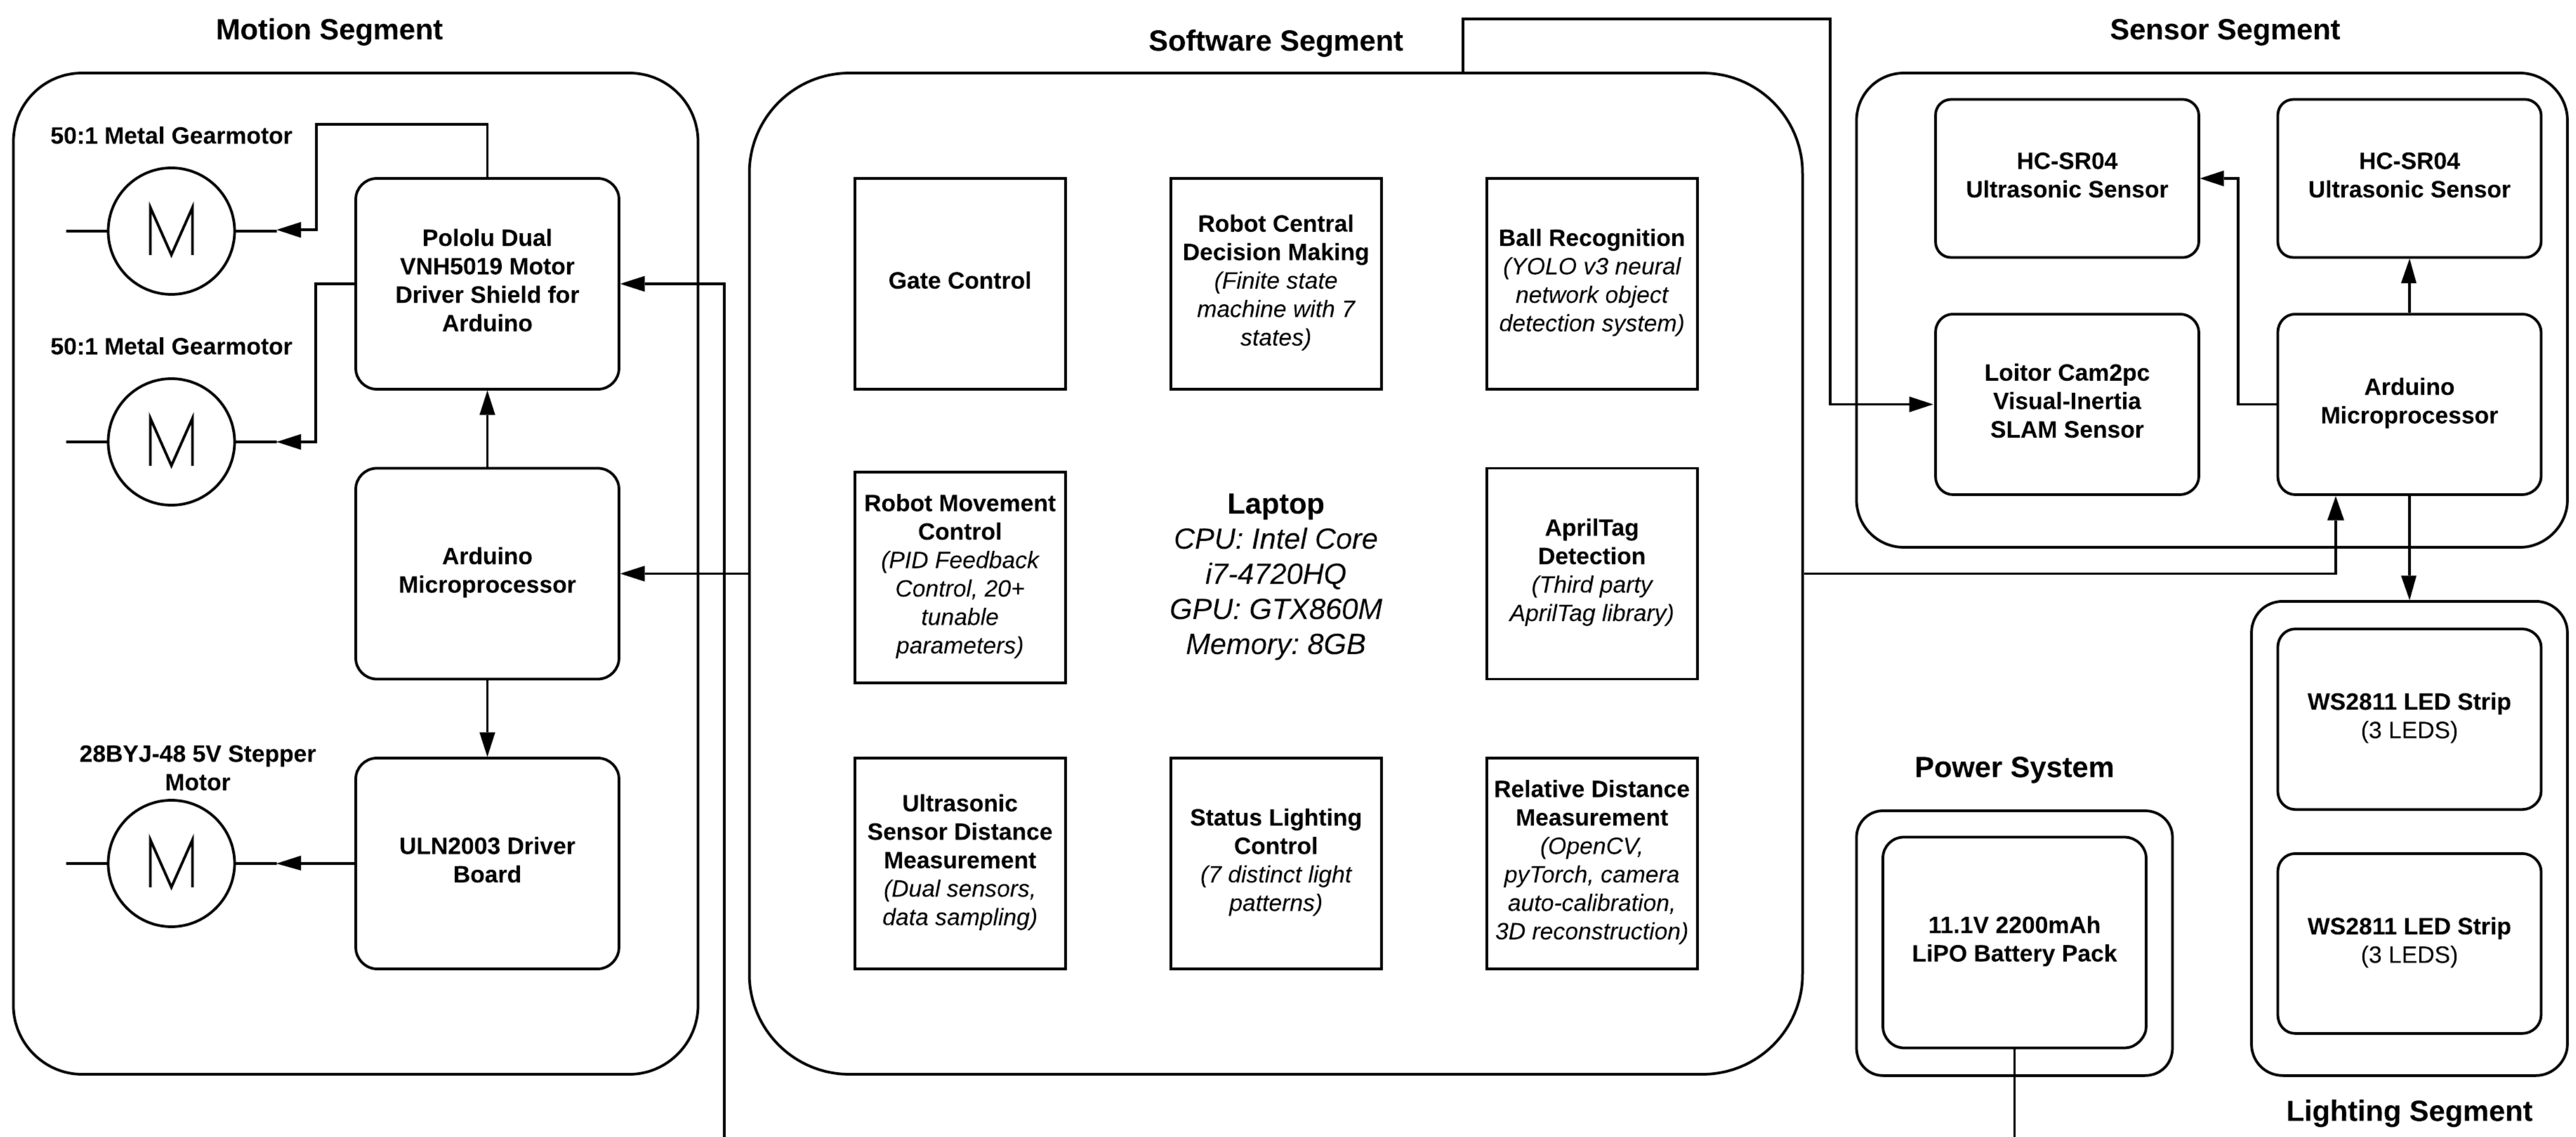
Motion Segment

50:1 Metal Gearmotor

M

Pololu Dual VNH5019 Motor Driver Shield for Arduino

50:1 Metal Gearmotor

M

Arduino Microprocessor

28BYJ-48 5V Stepper Motor

M

ULN2003 Driver Board

Software Segment

Gate Control

Robot Central Decision Making (Finite state machine with 7 states)

Ball Recognition (YOLO v3 neural network object detection system)

Robot Movement Control (PID Feedback Control, 20+ tunable parameters)

Laptop
CPU: Intel Core i7-4720HQ
GPU: GTX860M
Memory: 8GB

AprilTag Detection (Third party AprilTag library)

Ultrasonic Sensor Distance Measurement (Dual sensors, data sampling)

Status Lighting Control (7 distinct light patterns)

Relative Distance Measurement (OpenCV, pyTorch, camera auto-calibration, 3D reconstruction)

Sensor Segment

HC-SR04 Ultrasonic Sensor

HC-SR04 Ultrasonic Sensor

Loitor Cam2pc Visual-Inertia SLAM Sensor

Arduino Microprocessor

Power System

11.1V 2200mAh LiPO Battery Pack

WS2811 LED Strip (3 LEDS)

WS2811 LED Strip (3 LEDS)

Lighting Segment